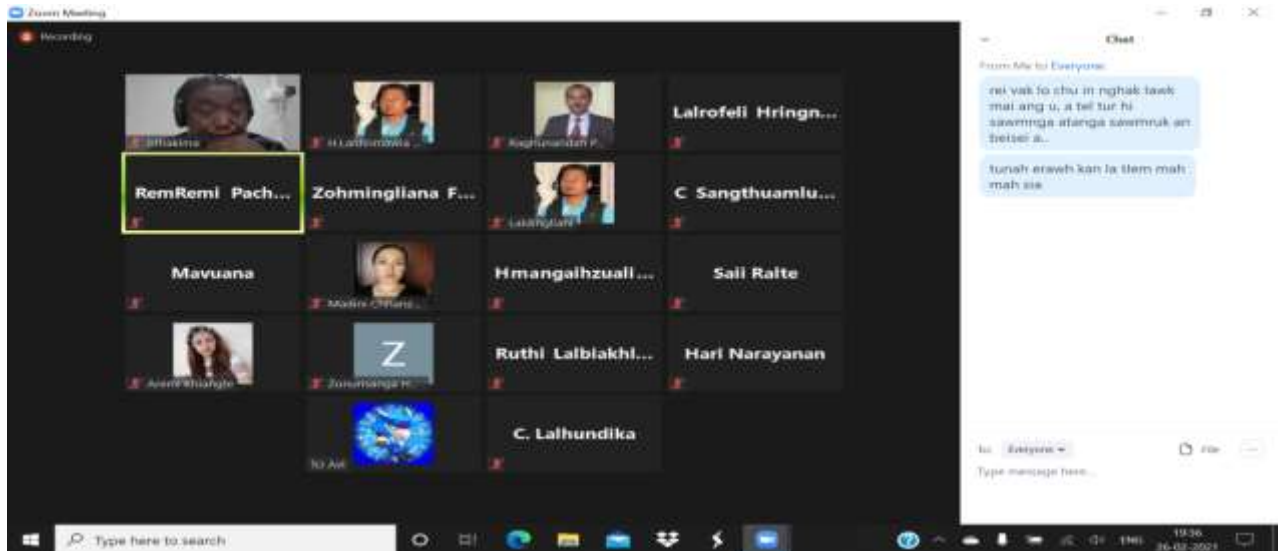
Zoom Meeting

Recording

Chat

From Me to Everyone:

rei vak lo chu in nghak tawk mai ang u, a tel tur hi sawmnga atanga sawmruk an beisei a..

tunah erawh kan la tlem mah mah sia

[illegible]

H.Lalfamkima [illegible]

Raghunandan P...

Lalrofeli Hringn...

RemRemi Pach...

Zohmingliana F...

Lalsangliani

C Sangthuamlu...

Mavuana

Malini Chhangte...

Hmangaihzuali...

Sail Raite

Annie Khiangte

Z

Zonunmanga H...

Ruthi Lalbiakhl...

Hari Narayanan

TO AW

C. Lalhundika

to: Everyone

File

Type message here...

Type here to search

ENG

19:36

26-02-2021